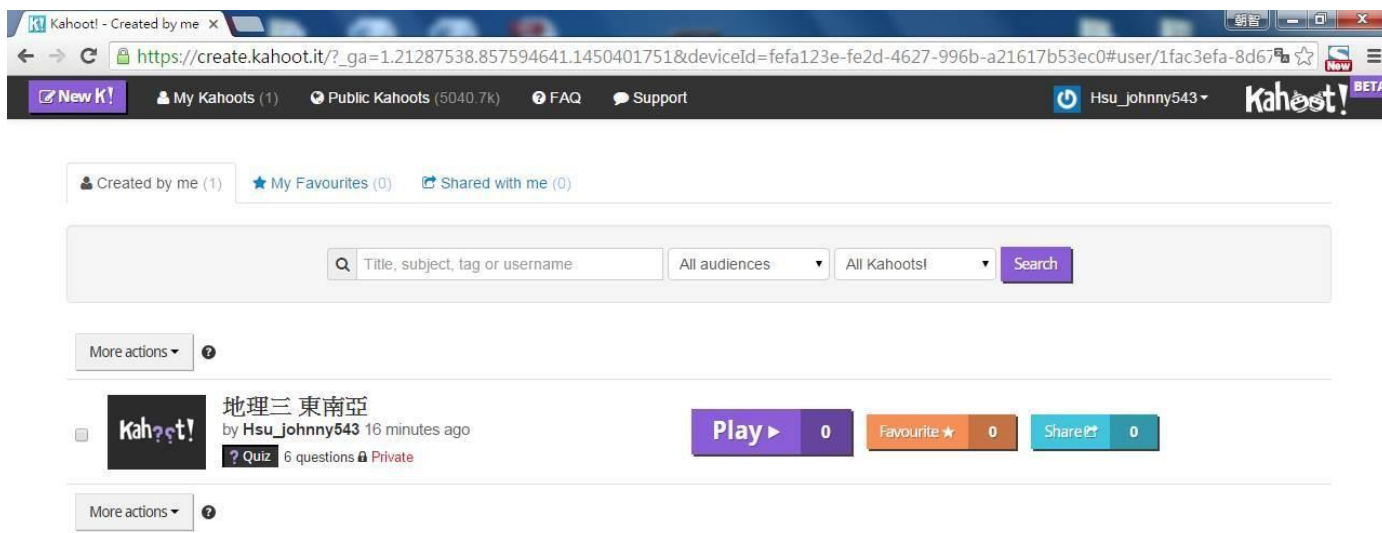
Kahoot! - Created by me ×

朝智

https://create.kahoot.it/?_ga=1.21287538.857594641.1450401751&deviceId=fefa123e-fe2d-4627-996b-a21617b53ec0#user/1fac3efa-8d67

New

New K! My Kahoots (1) Public Kahoots (5040.7k) FAQ Support Hsu_johnny543 Kahoot! BETA

Created by me (1) My Favourites (0) Shared with me (0)

Title, subject, tag or username All audiences All Kahoots! Search

More actions

Kahoot!

地理三 東南亞

by Hsu_johnny543 16 minutes ago

? Quiz 6 questions Private

Play ▸ 0 Favourite ★ 0 Share 0

More actions